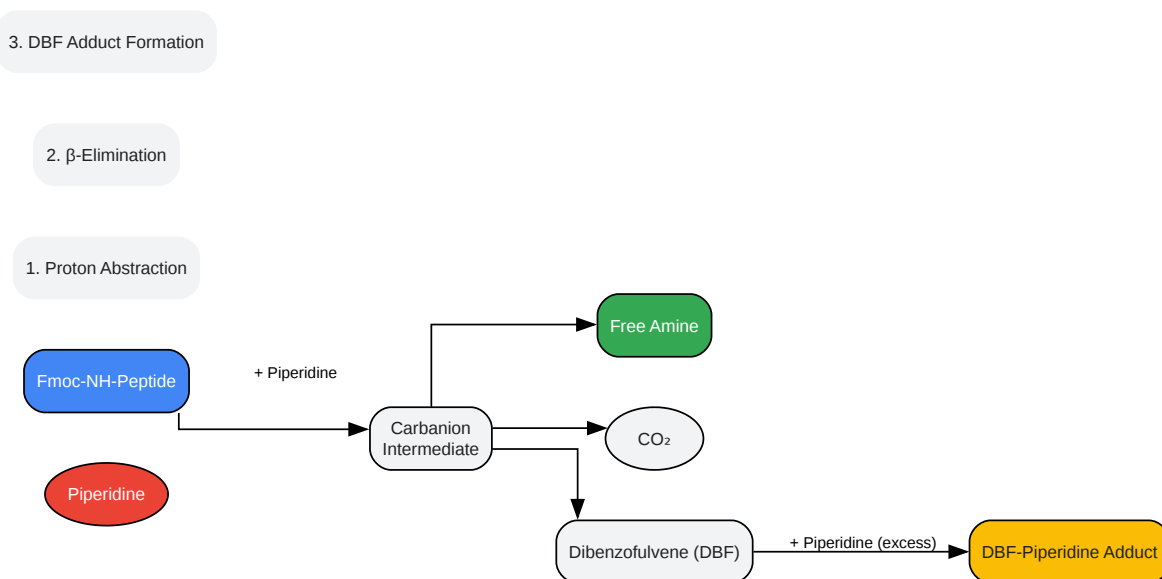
3. DBF Adduct Formation

2. β-Elimination

1. Proton Abstraction

Fmoc-NH-Peptide

+ Piperidine

Free Amine

Carbanion Intermediate

$CO_2$

Piperidine

Dibenzofulvene (DBF)

+ Piperidine (excess)

DBF-Piperidine Adduct